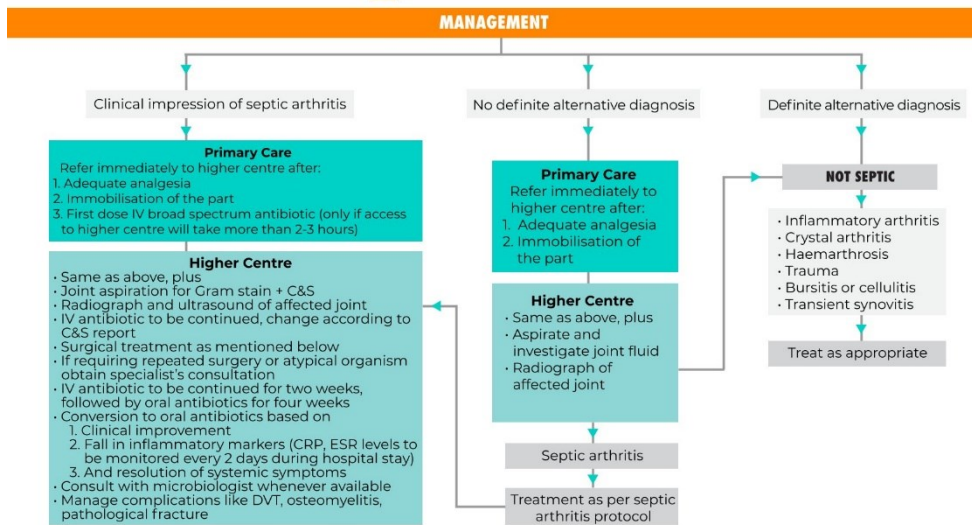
MANAGEMENT

Clinical impression of septic arthritis

Primary Care
Refer immediately to higher centre after:
1. Adequate analgesia
2. Immobilisation of the part
3. First dose IV broad spectrum antibiotic (only if access to higher centre will take more than 2-3 hours)

Higher Centre
• Same as above, plus
• Joint aspiration for Gram stain + C&S
• Radiograph and ultrasound of affected joint
• IV antibiotic to be continued, change according to C&S report
• Surgical treatment as mentioned below
• If requiring repeated surgery or atypical organism obtain specialist's consultation
• IV antibiotic to be continued for two weeks, followed by oral antibiotics for four weeks
• Conversion to oral antibiotics based on
1. Clinical improvement
2. Fall in inflammatory markers (CRP, ESR levels to be monitored every 2 days during hospital stay)
3. And resolution of systemic symptoms
• Consult with microbiologist whenever available
• Manage complications like DVT, osteomyelitis, pathological fracture

No definite alternative diagnosis

Primary Care
Refer immediately to higher centre after:
1. Adequate analgesia
2. Immobilisation of the part

Higher Centre
• Same as above, plus
• Aspirate and investigate joint fluid
• Radiograph of affected joint

Septic arthritis

Treatment as per septic arthritis protocol

Definite alternative diagnosis

NOT SEPTIC

• Inflammatory arthritis
• Crystal arthritis
• Haemarthrosis
• Trauma
• Bursitis or cellulitis
• Transient synovitis

Treat as appropriate